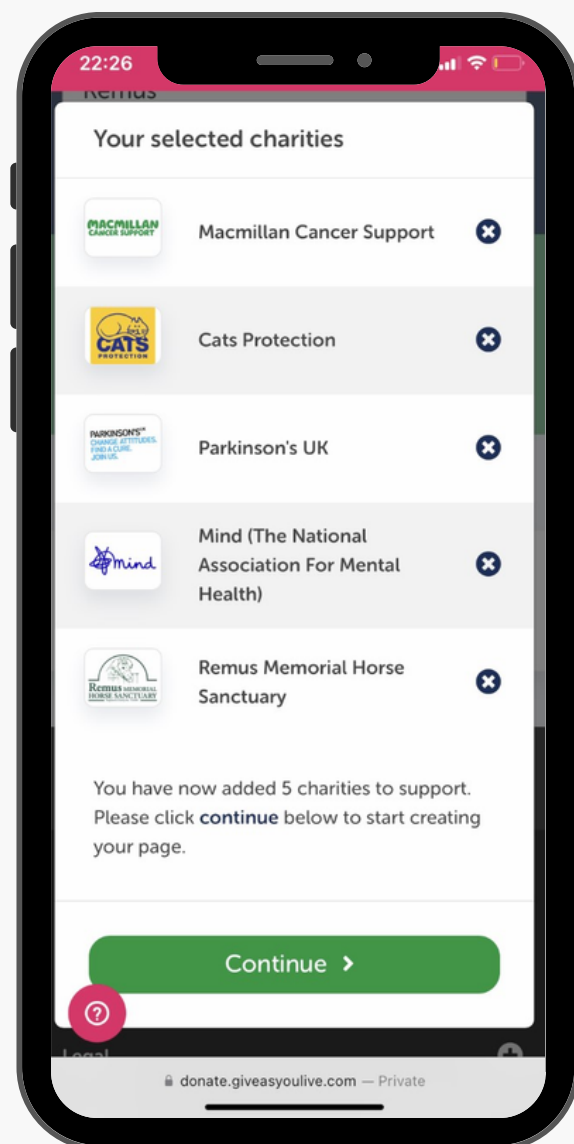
22:26

Remus

Your selected charities

MACMILLAN CANCER SUPPORT

Macmillan Cancer Support

CATS PROTECTION

Cats Protection

PARKINSON'S UK CHANGE ATTITUDES. FIND A CURE. JOIN US.

Parkinson's UK

mind

Mind (The National Association For Mental Health)

Remus MEMORIAL HORSE SANCTUARY

Remus Memorial Horse Sanctuary

You have now added 5 charities to support. Please click continue below to start creating your page.

Continue >

?

Legal

donate.giveasyoulive.com — Private